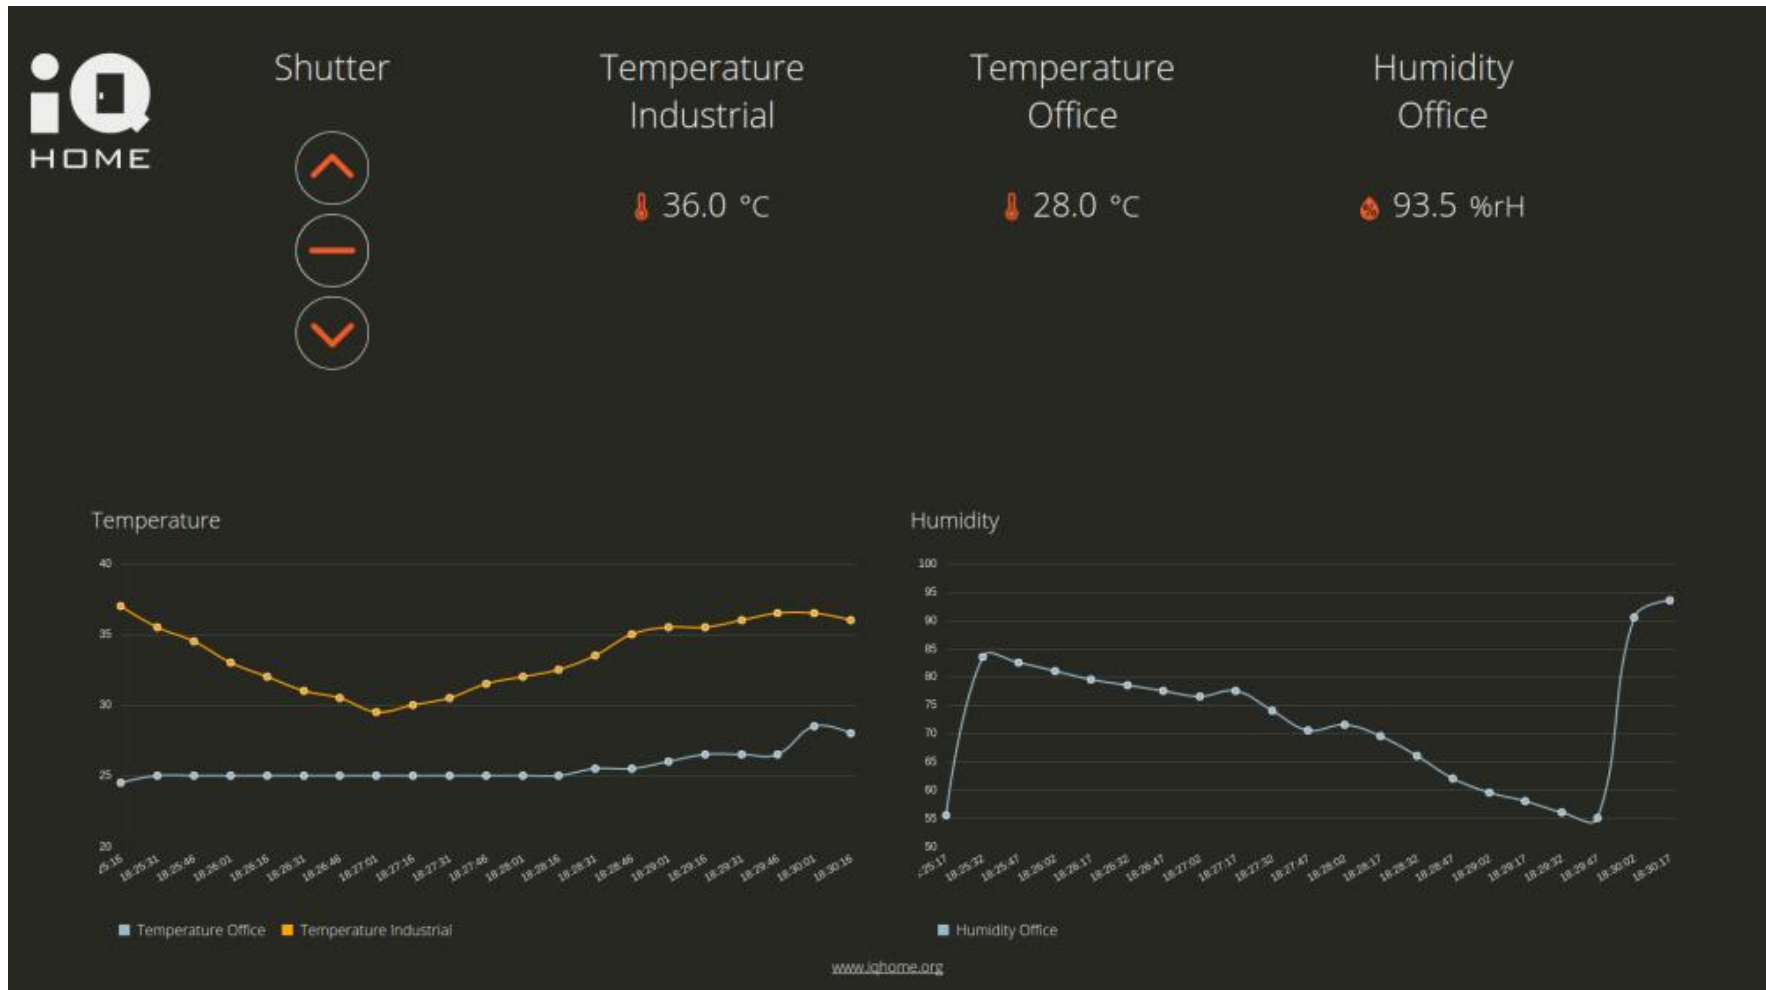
iQ HOME

Shutter

Temperature Industrial

36.0 °C

Temperature Office

28.0 °C

Humidity Office

93.5 %rH

Temperature

40
35
30
25
20

25:16 18:25:31 18:25:46 18:26:01 18:26:16 18:26:31 18:26:46 18:27:01 18:27:16 18:27:31 18:27:46 18:28:01 18:28:16 18:28:31 18:28:46 18:29:01 18:29:16 18:29:31 18:29:46 18:30:01 18:30:16

Temperature Office Temperature Industrial

Humidity

100
95
90
85
80
75
70
65
60
55
50

25:17 18:25:32 18:25:47 18:26:02 18:26:17 18:26:32 18:26:47 18:27:02 18:27:17 18:27:32 18:27:47 18:28:02 18:28:17 18:28:32 18:28:47 18:29:02 18:29:17 18:29:32 18:29:47 18:30:02 18:30:17

Humidity Office

www.iqhome.org